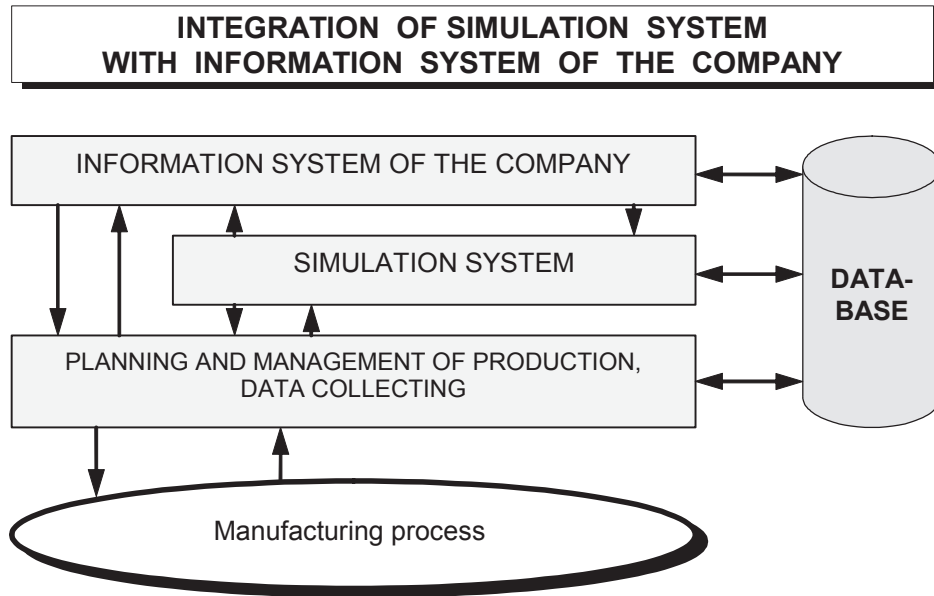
INTEGRATION OF SIMULATION SYSTEM WITH INFORMATION SYSTEM OF THE COMPANY

INFORMATION SYSTEM OF THE COMPANY

SIMULATION SYSTEM

DATA-BASE

PLANNING AND MANAGEMENT OF PRODUCTION, DATA COLLECTING

Manufacturing process